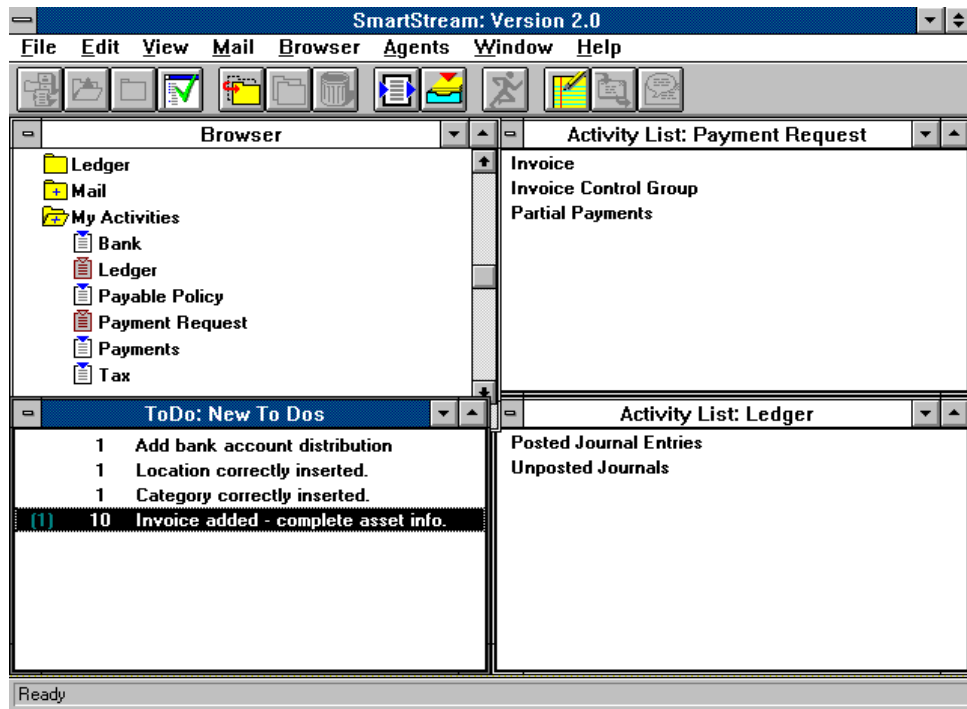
SmartStream: Version 2.0

File Edit View Mail Browser Agents Window Help

Browser

Ledger
Mail
My Activities
Bank
Ledger
Payable Policy
Payment Request
Payments
Tax

Activity List: Payment Request

Invoice
Invoice Control Group
Partial Payments

ToDo: New To Dos

1 Add bank account distribution
1 Location correctly inserted.
1 Category correctly inserted.
[1] 10 Invoice added - complete asset info.

Activity List: Ledger

Posted Journal Entries
Unposted Journals

Ready